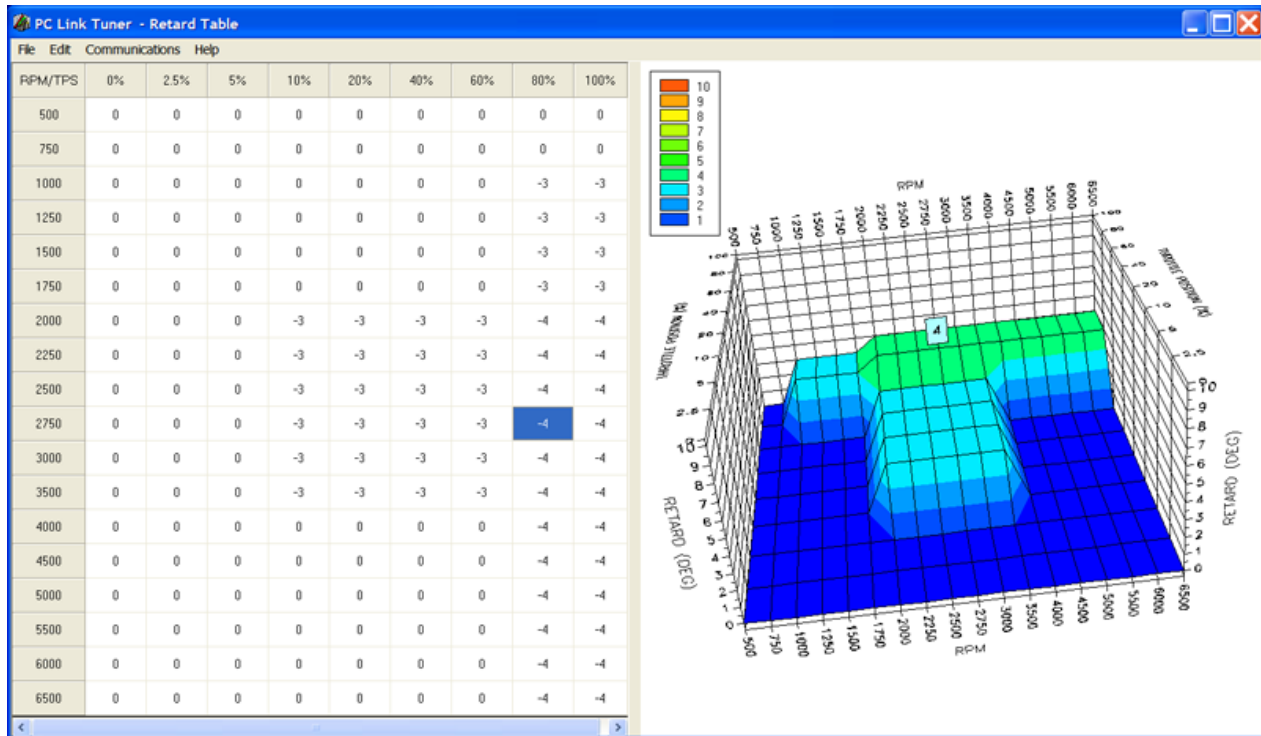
PC Link Tuner - Retard Table

File Edit Communications Help

| RPM/TPS | 0% | 2.5% | 5% | 10% | 20% | 40% | 60% | 80% | 100% |
|---|---|---|---|---|---|---|---|---|---|
| 500 | 0 | 0 | 0 | 0 | 0 | 0 | 0 | 0 | 0 |
| 750 | 0 | 0 | 0 | 0 | 0 | 0 | 0 | 0 | 0 |
| 1000 | 0 | 0 | 0 | 0 | 0 | 0 | 0 | -3 | -3 |
| 1250 | 0 | 0 | 0 | 0 | 0 | 0 | 0 | -3 | -3 |
| 1500 | 0 | 0 | 0 | 0 | 0 | 0 | 0 | -3 | -3 |
| 1750 | 0 | 0 | 0 | 0 | 0 | 0 | 0 | -3 | -3 |
| 2000 | 0 | 0 | 0 | -3 | -3 | -3 | -3 | -4 | -4 |
| 2250 | 0 | 0 | 0 | -3 | -3 | -3 | -3 | -4 | -4 |
| 2500 | 0 | 0 | 0 | -3 | -3 | -3 | -3 | -4 | -4 |
| 2750 | 0 | 0 | 0 | -3 | -3 | -3 | -3 | -4 | -4 |
| 3000 | 0 | 0 | 0 | -3 | -3 | -3 | -3 | -4 | -4 |
| 3500 | 0 | 0 | 0 | -3 | -3 | -3 | -3 | -4 | -4 |
| 4000 | 0 | 0 | 0 | 0 | 0 | 0 | 0 | -4 | -4 |
| 4500 | 0 | 0 | 0 | 0 | 0 | 0 | 0 | -4 | -4 |
| 5000 | 0 | 0 | 0 | 0 | 0 | 0 | 0 | -4 | -4 |
| 5500 | 0 | 0 | 0 | 0 | 0 | 0 | 0 | -4 | -4 |
| 6000 | 0 | 0 | 0 | 0 | 0 | 0 | 0 | -4 | -4 |
| 6500 | 0 | 0 | 0 | 0 | 0 | 0 | 0 | -4 | -4 |

10
9
8
7
6
5
4
3
2
1

RPM
500 750 1000 1250 1500 1750 2000 2250 2500 2750 3000 3500 4000 4500 5000 5500 6000 6500
THROTTLE POSITION (%)
100 80 60 40 20 10 5 2.5 0
4
RETARD (DEG)
10 9 8 7 6 5 4 3 2 1 0
RETARD (DEG)
10 9 8 7 6 5 4 3 2 1 0
500 750 1000 1250 1500 1750 2000 2250 2500 2750 3000 3500 4000 4500 5000 5500 6000 6500
RPM